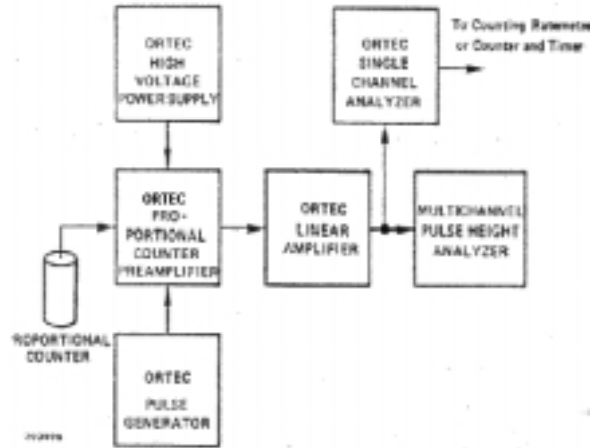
ORTEC HIGH VOLTAGE POWER SUPPLY

ORTEC SINGLE CHANNEL ANALYZER

To Counting Ratemeter or Counter and Timer

ORTEC PROPORTIONAL COUNTER PREAMPLIFIER

ORTEC LINEAR AMPLIFIER

MULTICHANNEL PULSE HEIGHT ANALYZER

'ROPORTIONAL COUNTER

ORTEC PULSE GENERATOR

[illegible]